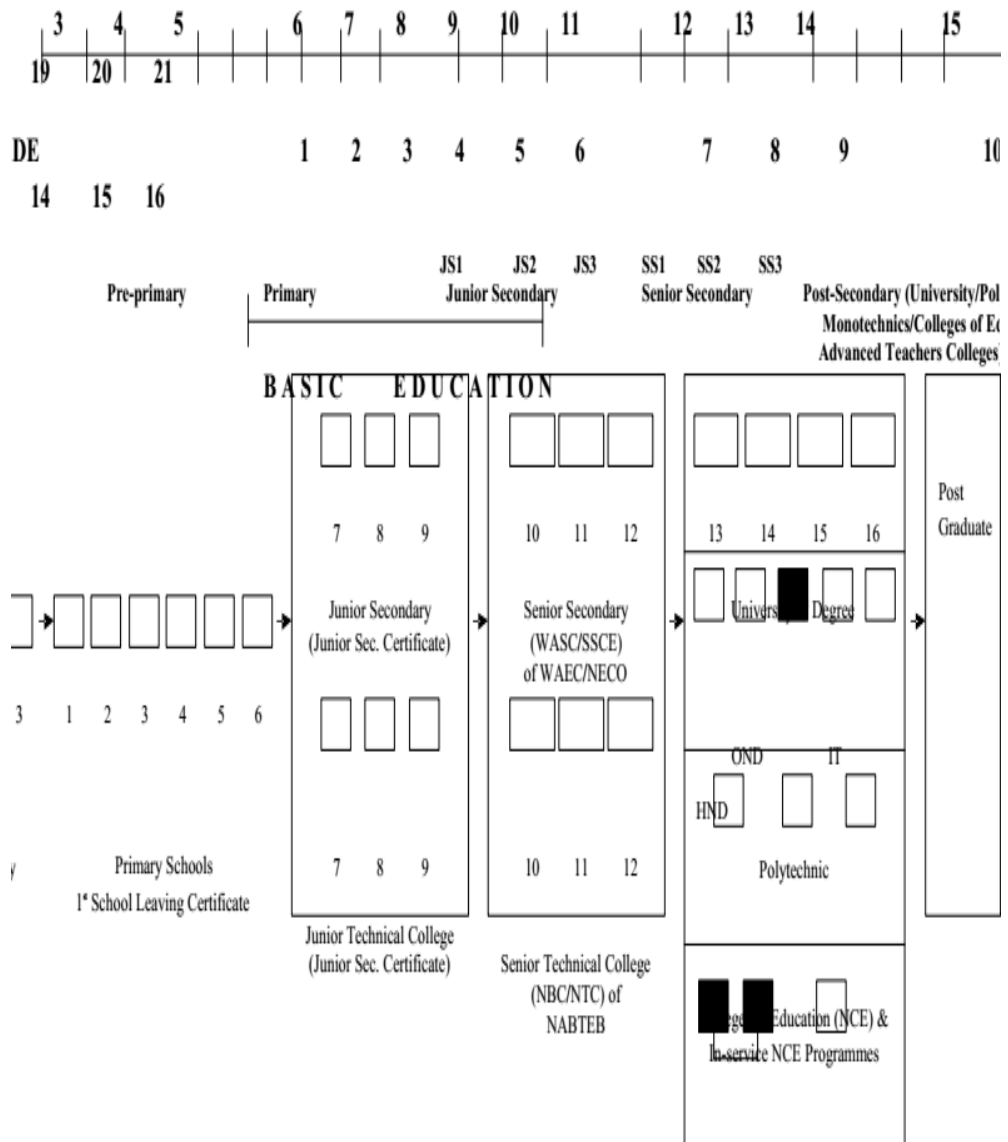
3 4 5 6 7 8 9 10 11 12 13 14 15
19 20 21

DE 1 2 3 4 5 6 7 8 9 10
14 15 16

JS1 JS2 JS3 SS1 SS2 SS3

Pre-primary Primary Junior Secondary Senior Secondary Post-Secondary (University/Pol Monotechnics/Colleges of Ed Advanced Teachers Colleges)

BASIC EDUCATION

7 8 9

Junior Secondary (Junior Sec. Certificate)

7 8 9

Junior Technical College (Junior Sec. Certificate)

10 11 12

Senior Secondary (WASC/SSCE) of WAEC/NECO

10 11 12

Senior Technical College (NBC/NTC) of NABTEB

13 14 15 16

Univers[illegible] Degree

OND IT

HND

Polytechnic

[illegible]ege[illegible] Education (NCE) & In-service NCE Programmes

Post Graduate

3 1 2 3 4 5 6

y

Primary Schools
1st School Leaving Certificate